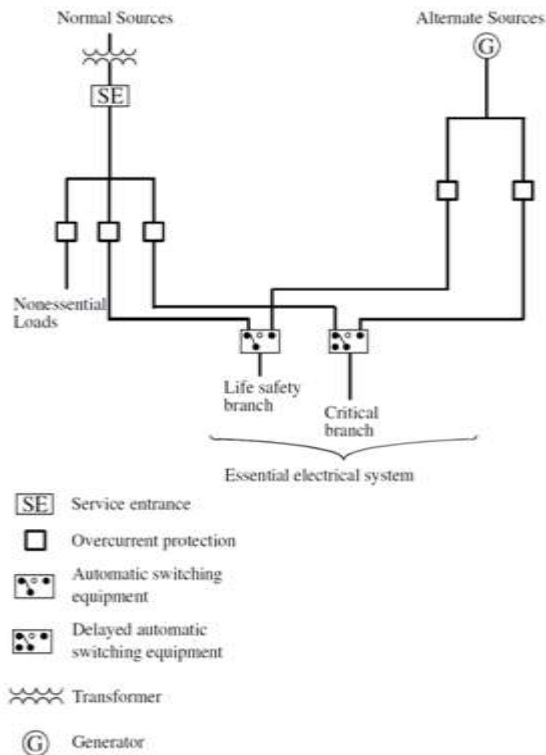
Normal Sources

Alternate Sources

G

SE

Nonessential Loads

Life safety branch

Critical branch

Essential electrical system

SE Service entrance

Overcurrent protection

Automatic switching equipment

Delayed automatic switching equipment

Transformer

G Generator